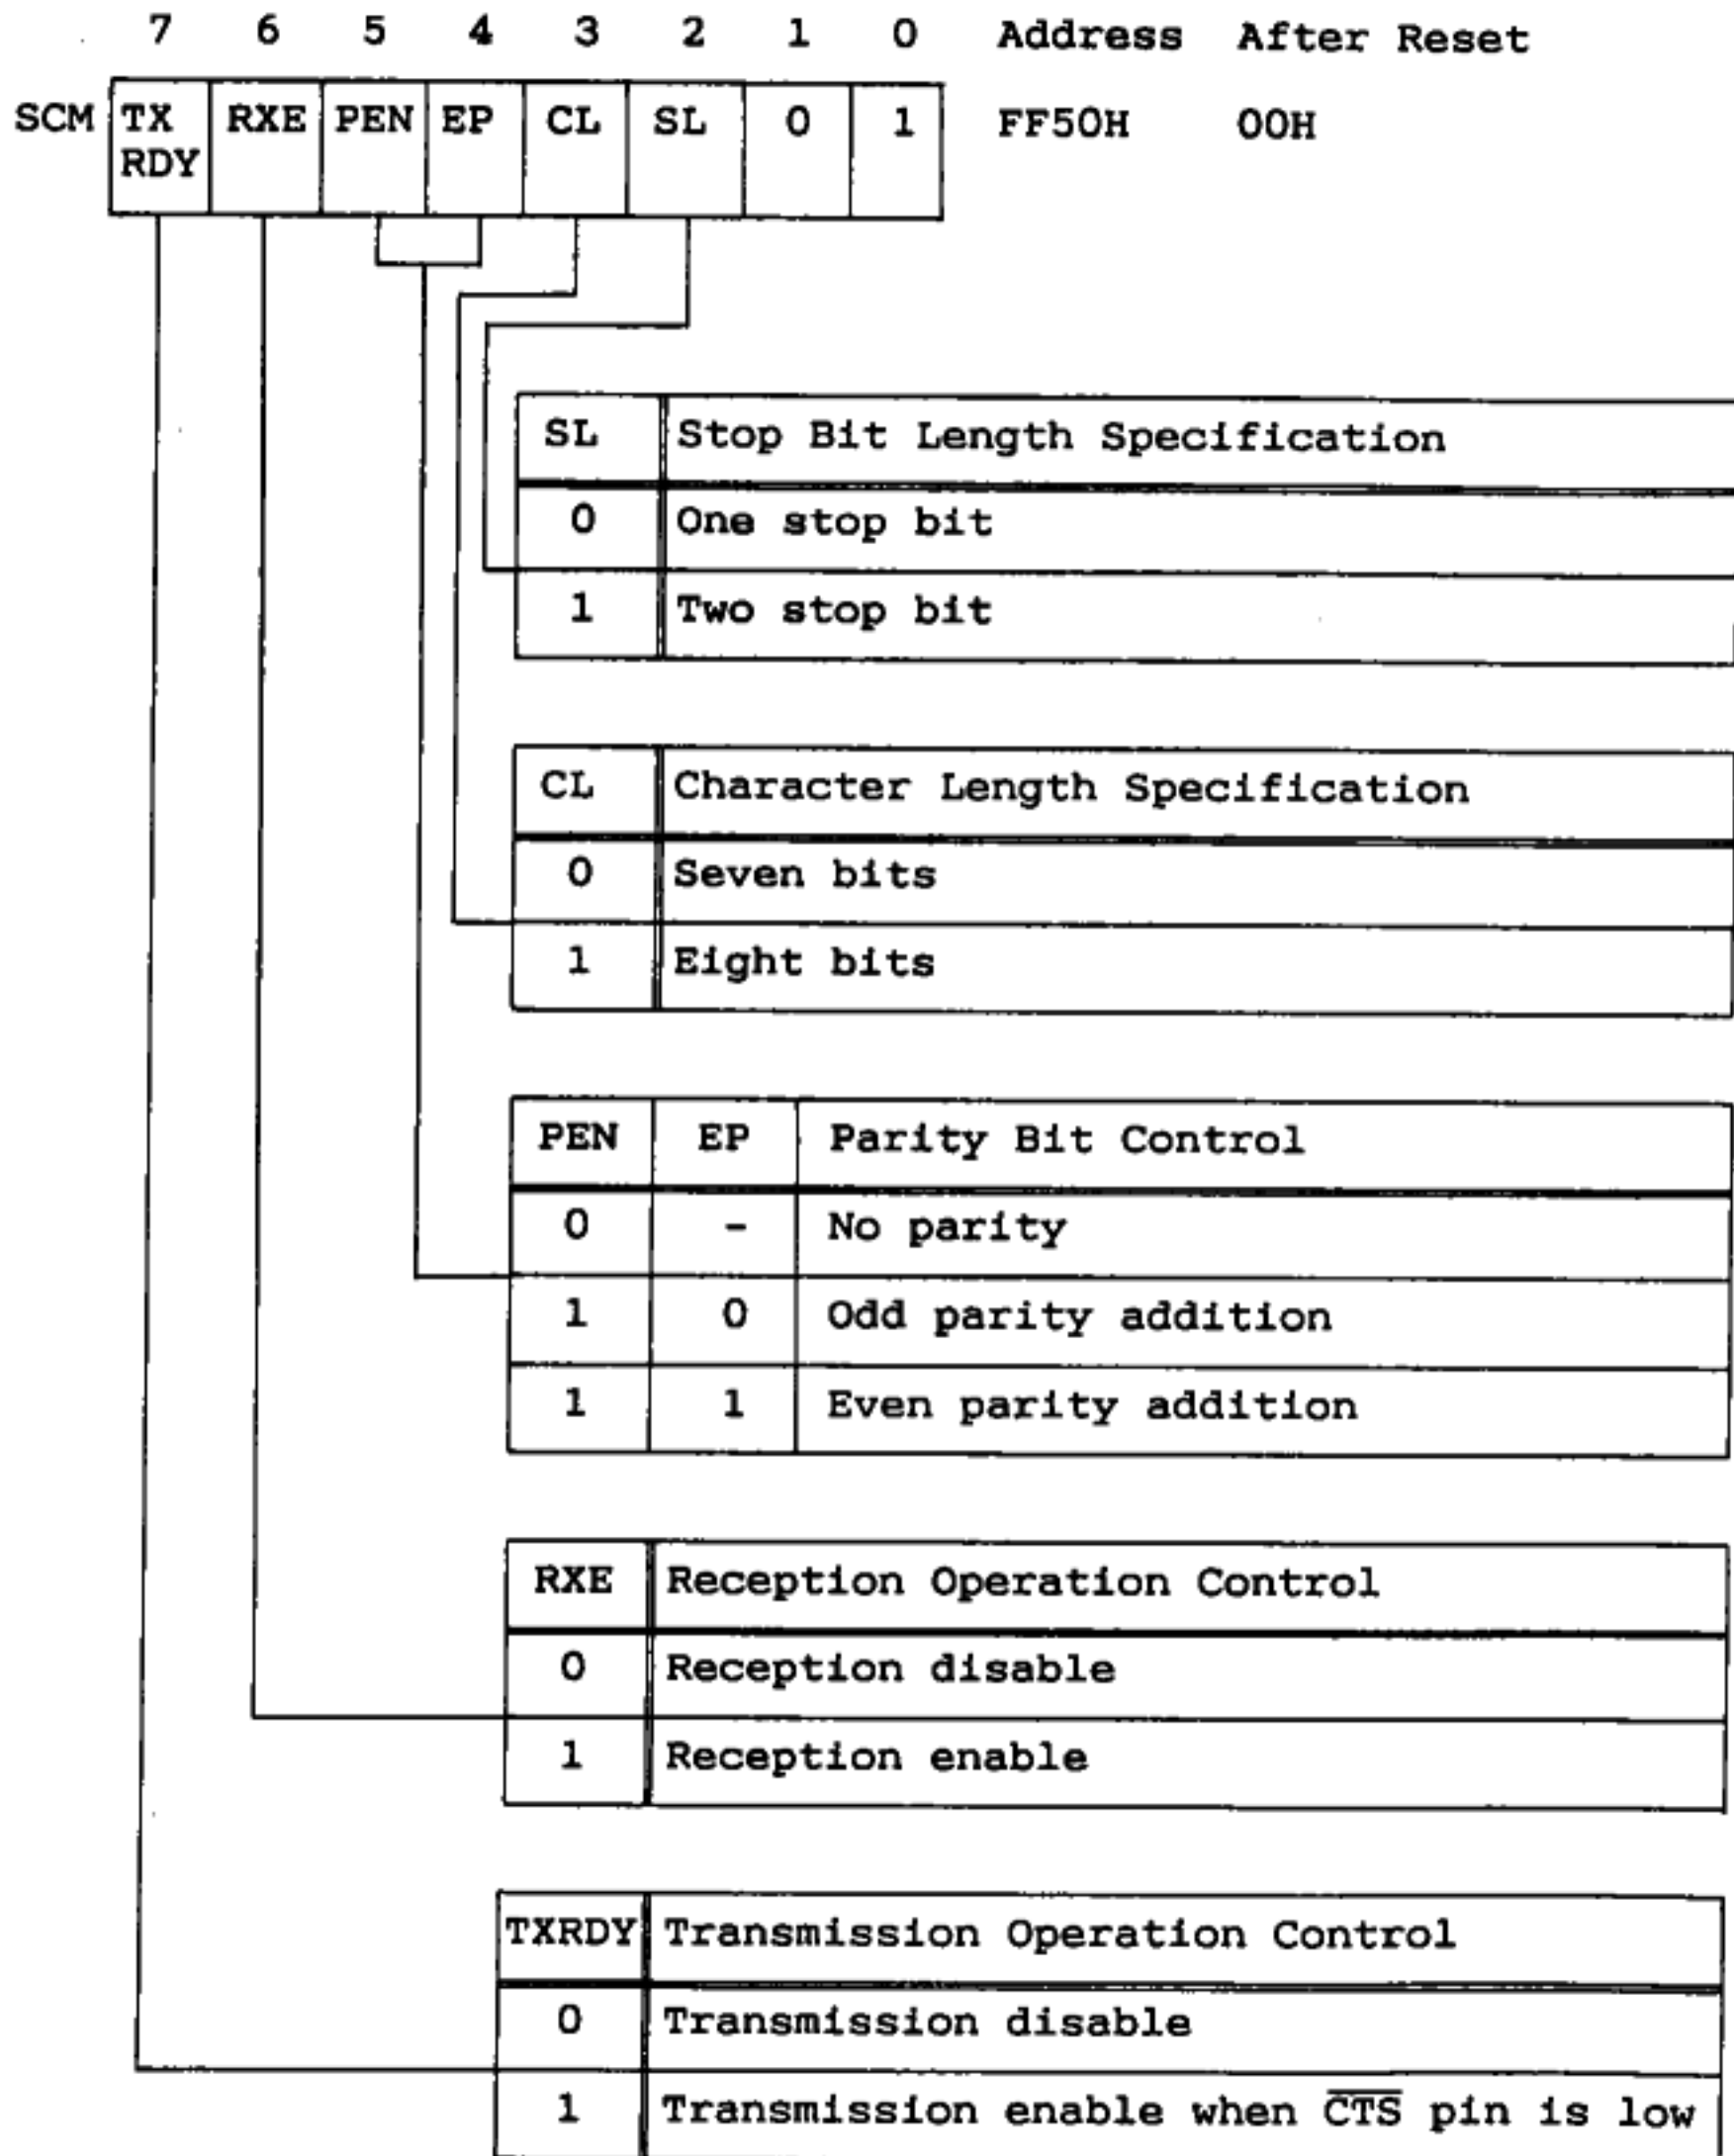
| | 7 | 6 | 5 | 4 | 3 | 2 | 1 | 0 | Address | After Reset |
|---|---|---|---|---|---|---|---|---|---|---|
| SCM | TX RDY | RXE | PEN | EP | CL | SL | 0 | 1 | FF50H | 00H |

| SL | Stop Bit Length Specification |
|---|---|
| 0 | One stop bit |
| 1 | Two stop bit |

| CL | Character Length Specification |
|---|---|
| 0 | Seven bits |
| 1 | Eight bits |

| PEN | EP | Parity Bit Control |
|---|---|---|
| 0 | - | No parity |
| 1 | 0 | Odd parity addition |
| 1 | 1 | Even parity addition |

| RXE | Reception Operation Control |
|---|---|
| 0 | Reception disable |
| 1 | Reception enable |

| TXRDY | Transmission Operation Control |
|---|---|
| 0 | Transmission disable |
| 1 | Transmission enable when $\overline{CTS}$ pin is low |